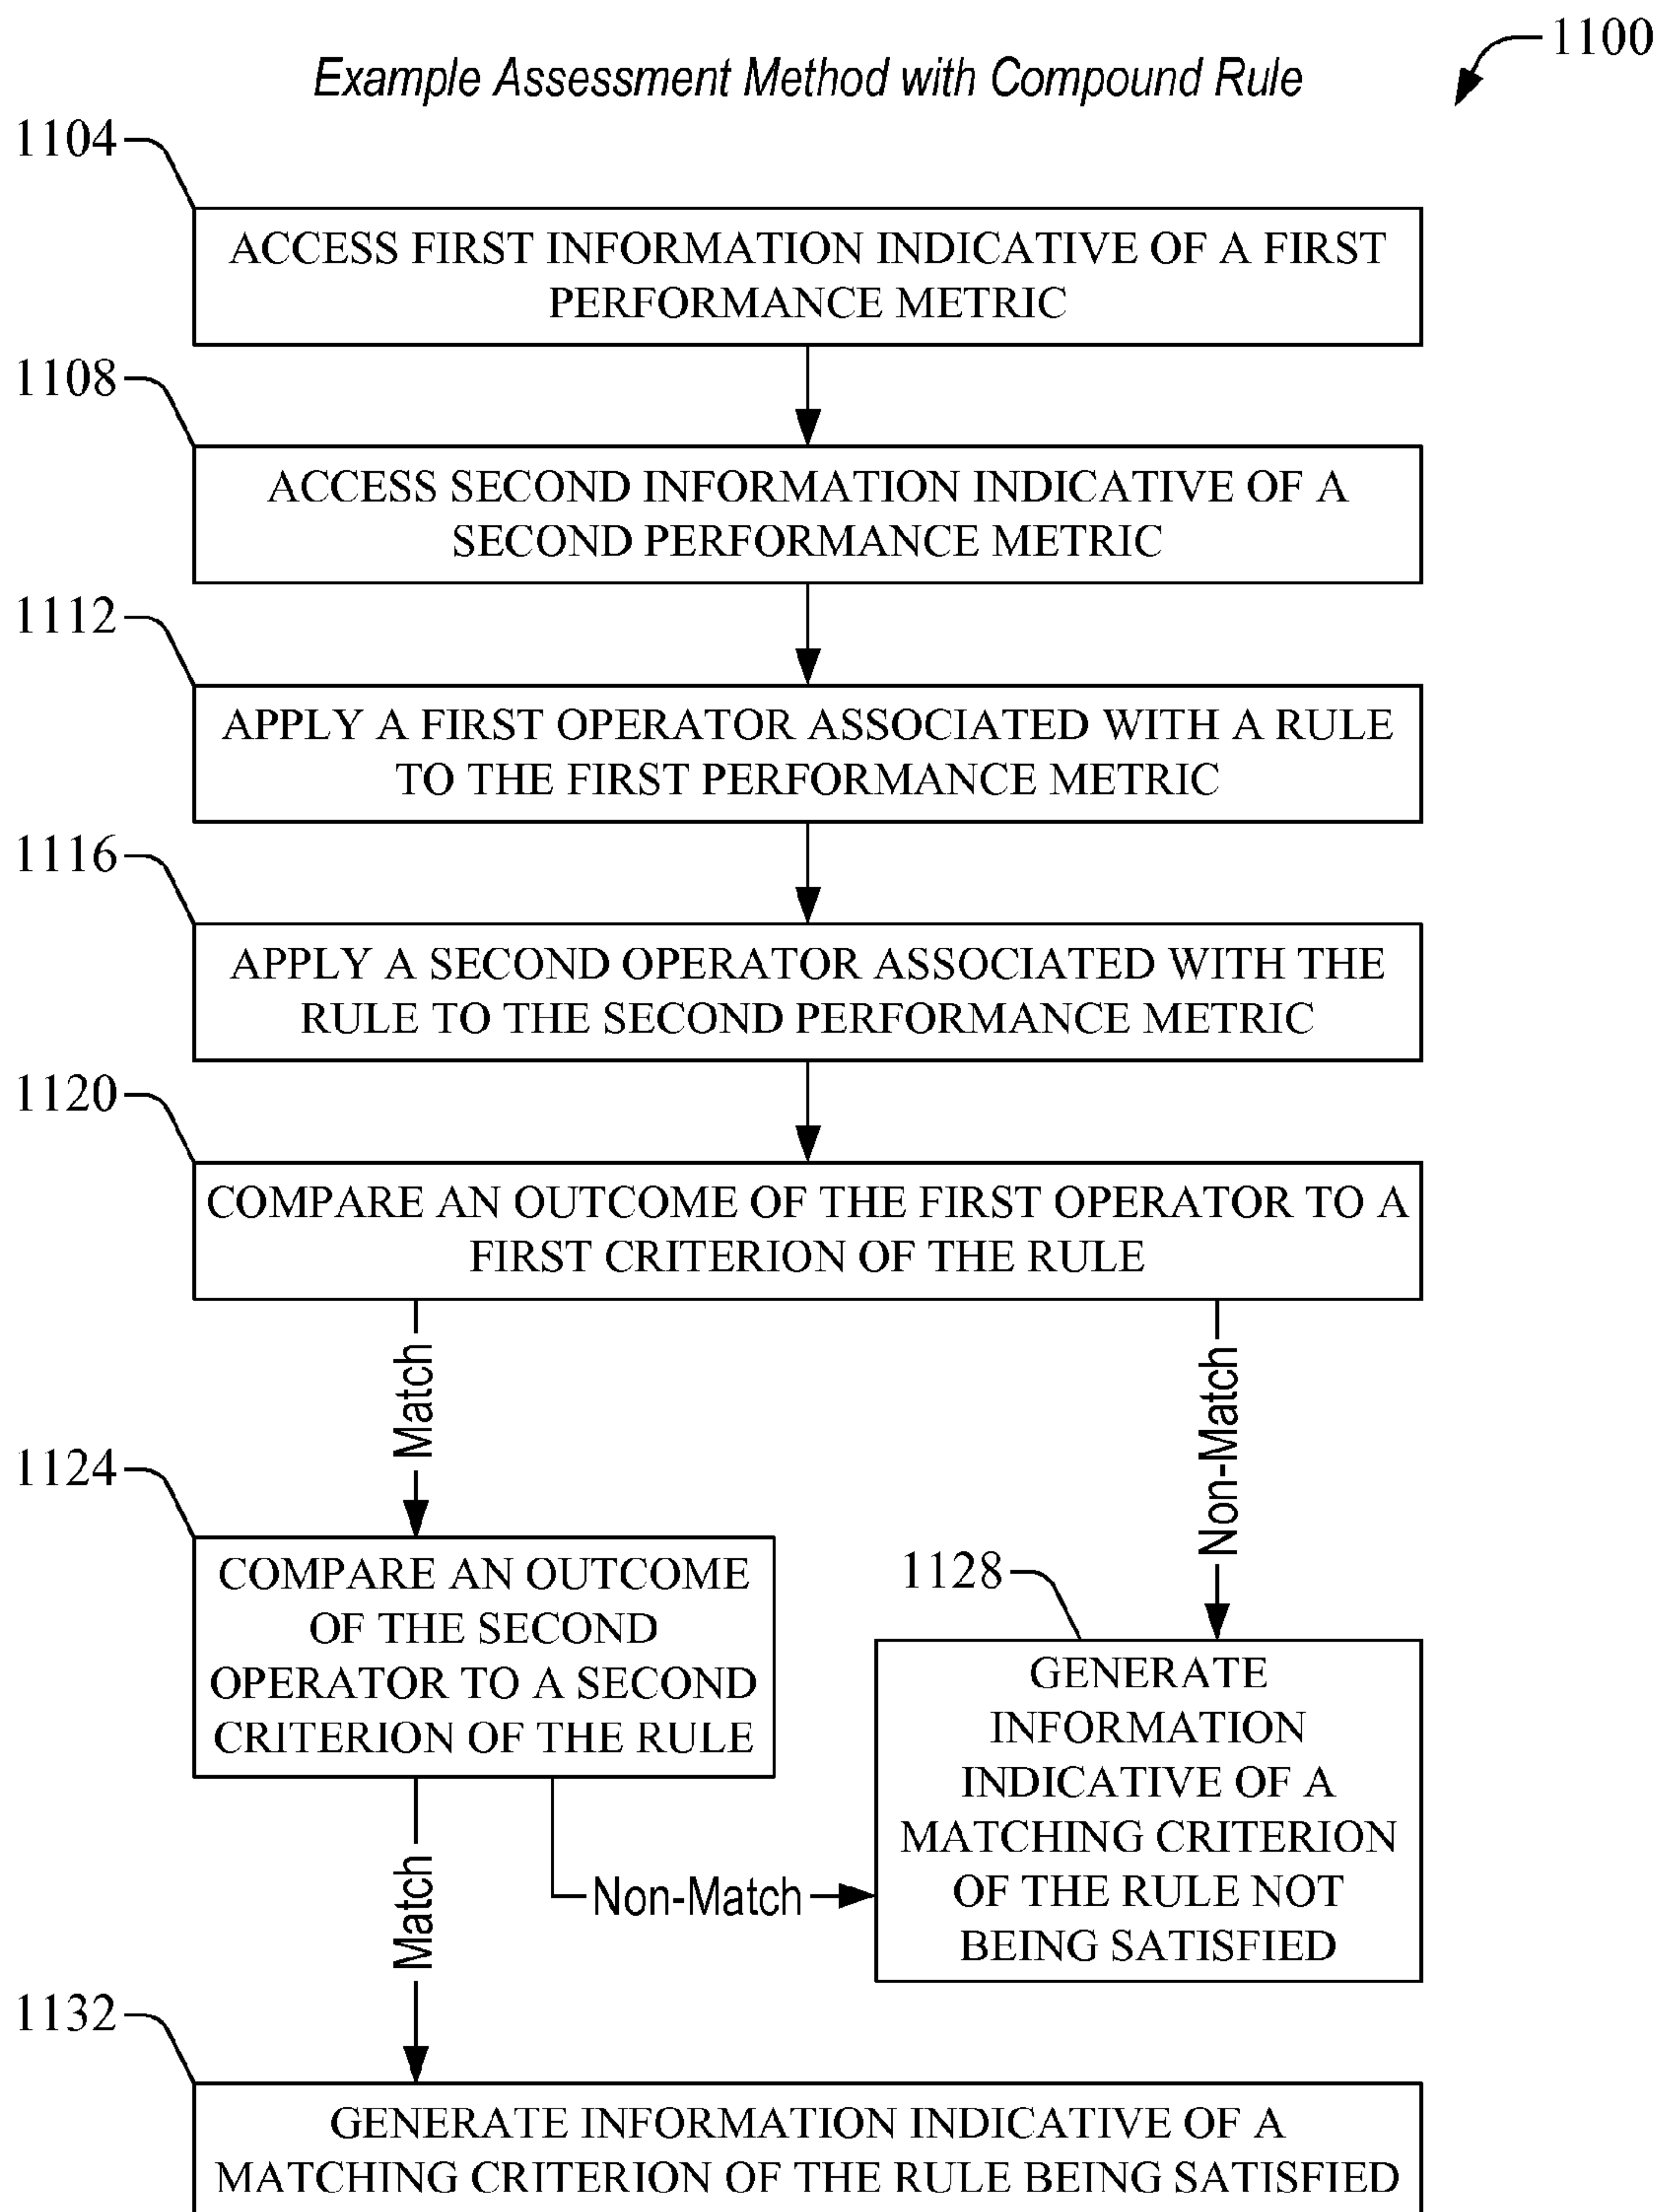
1100

Example Assessment Method with Compound Rule

1104

ACCESS FIRST INFORMATION INDICATIVE OF A FIRST PERFORMANCE METRIC

1108

ACCESS SECOND INFORMATION INDICATIVE OF A SECOND PERFORMANCE METRIC

1112

APPLY A FIRST OPERATOR ASSOCIATED WITH A RULE TO THE FIRST PERFORMANCE METRIC

1116

APPLY A SECOND OPERATOR ASSOCIATED WITH THE RULE TO THE SECOND PERFORMANCE METRIC

1120

COMPARE AN OUTCOME OF THE FIRST OPERATOR TO A FIRST CRITERION OF THE RULE

Match

Non-Match

1124

COMPARE AN OUTCOME OF THE SECOND OPERATOR TO A SECOND CRITERION OF THE RULE

1128

GENERATE INFORMATION INDICATIVE OF A MATCHING CRITERION OF THE RULE NOT BEING SATISFIED

Match

Non-Match

1132

GENERATE INFORMATION INDICATIVE OF A MATCHING CRITERION OF THE RULE BEING SATISFIED